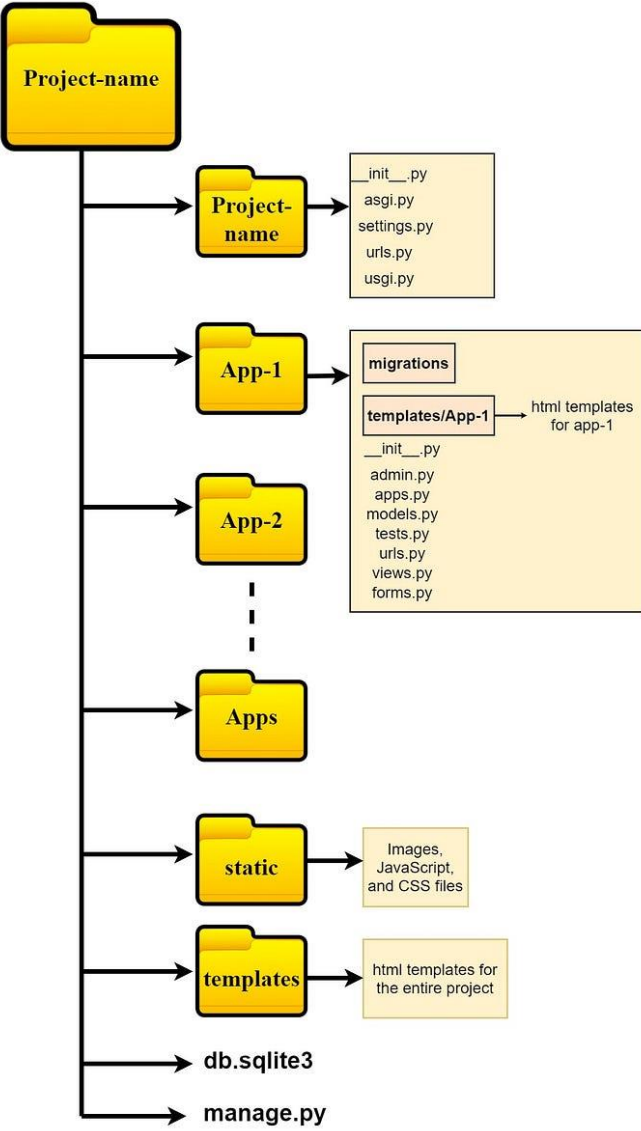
Project-name

Project-name

__init__.py
asgi.py
settings.py
urls.py
usgi.py

App-1

migrations

templates/App-1

html templates for app-1

__init__.py
admin.py
apps.py
models.py
tests.py
urls.py
views.py
forms.py

App-2

Apps

static

Images, JavaScript, and CSS files

templates

html templates for the entire project

db.sqlite3

manage.py